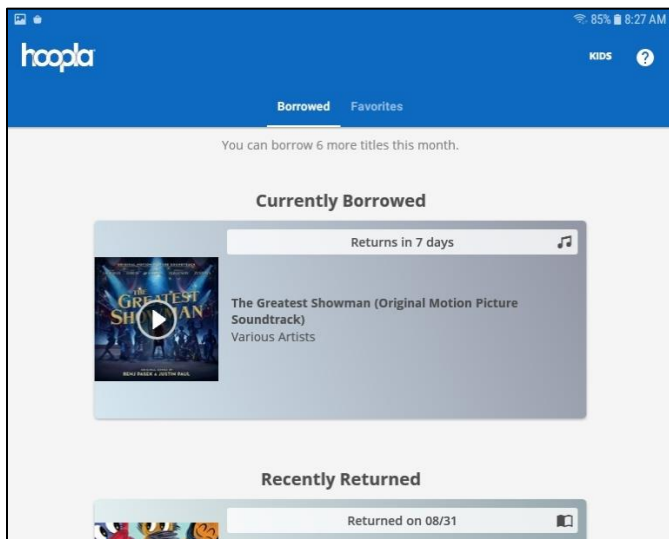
85% 8:27 AM

hoopla

KIDS

?

Borrowed Favorites

You can borrow 6 more titles this month.

Currently Borrowed

Returns in 7 days

THE GREATEST SHOWMAN

BENJ PASEK & JUSTIN PAUL

The Greatest Showman (Original Motion Picture Soundtrack)
Various Artists

Recently Returned

Returned on 08/31